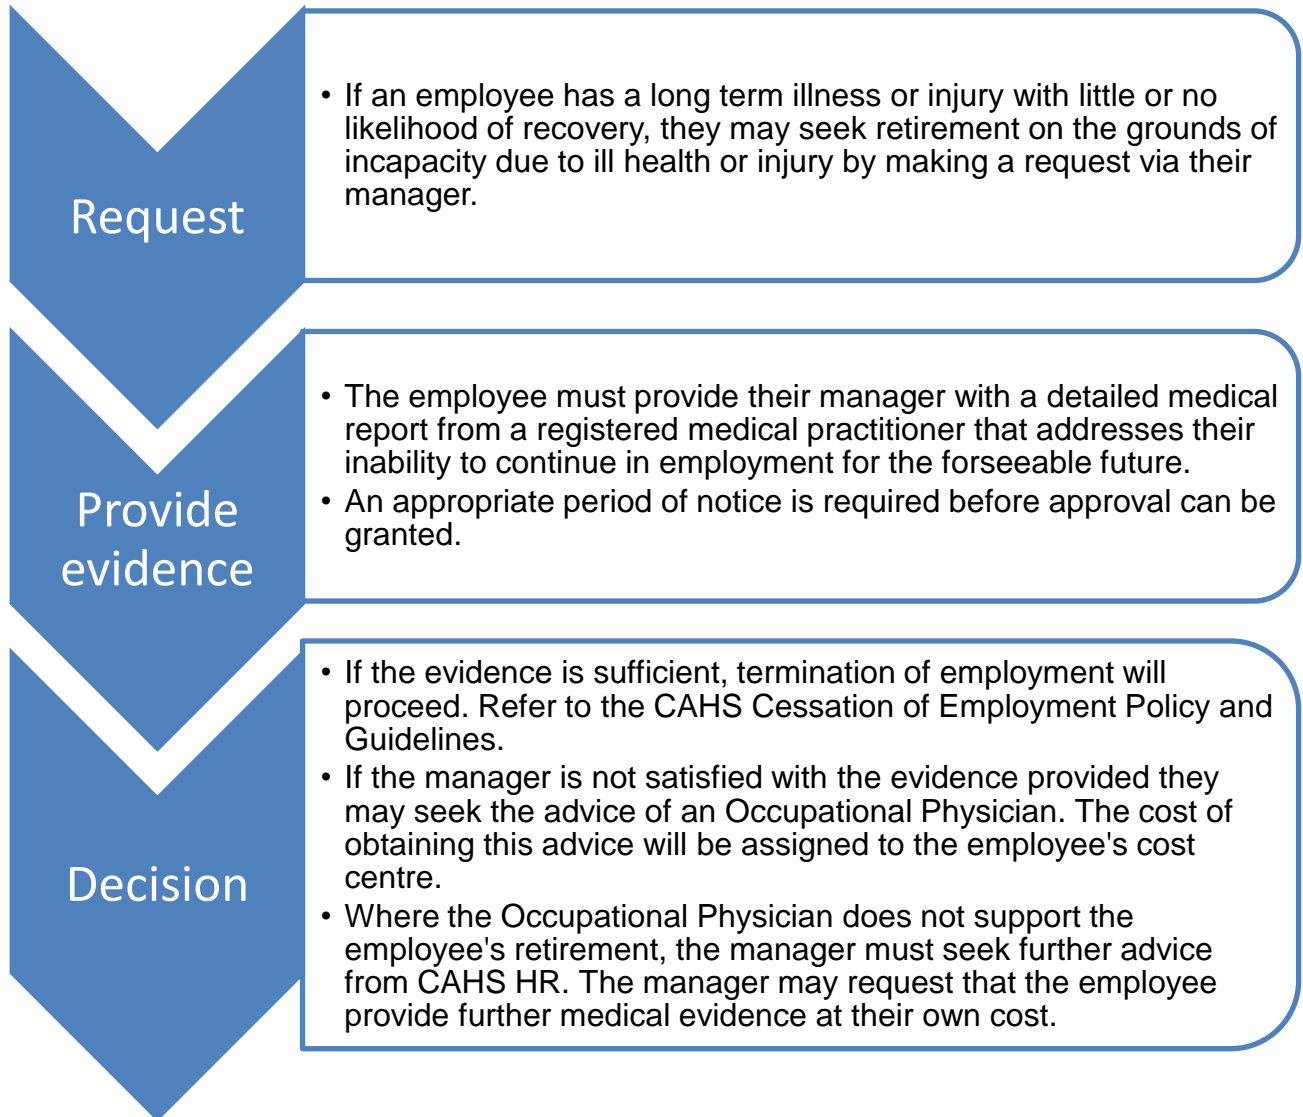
Request

• If an employee has a long term illness or injury with little or no likelihood of recovery, they may seek retirement on the grounds of incapacity due to ill health or injury by making a request via their manager.

Provide evidence

• The employee must provide their manager with a detailed medical report from a registered medical practitioner that addresses their inability to continue in employment for the forseeable future.
• An appropriate period of notice is required before approval can be granted.

Decision

• If the evidence is sufficient, termination of employment will proceed. Refer to the CAHS Cessation of Employment Policy and Guidelines.
• If the manager is not satisfied with the evidence provided they may seek the advice of an Occupational Physician. The cost of obtaining this advice will be assigned to the employee's cost centre.
• Where the Occupational Physician does not support the employee's retirement, the manager must seek further advice from CAHS HR. The manager may request that the employee provide further medical evidence at their own cost.